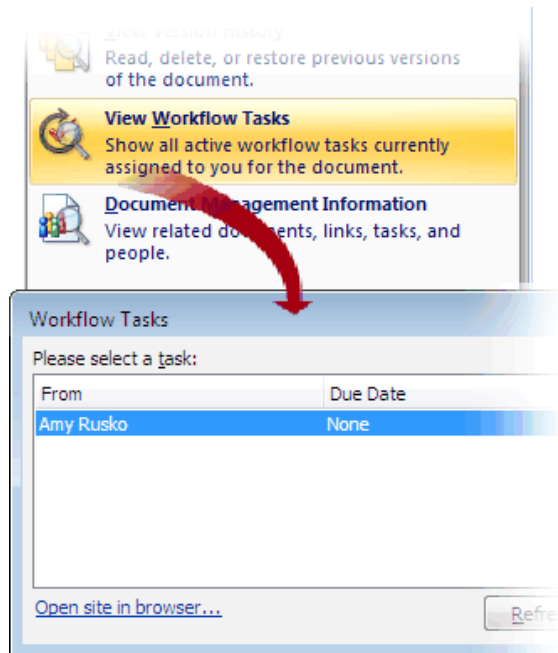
View Version History
Read, delete, or restore previous versions of the document.

View Workflow Tasks
Show all active workflow tasks currently assigned to you for the document.

Document Management Information
View related documents, links, tasks, and people.

Workflow Tasks

Please select a task:

| From | Due Date |
|---|---|
| Amy Rusko | None |

Open site in browser...

Refre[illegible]